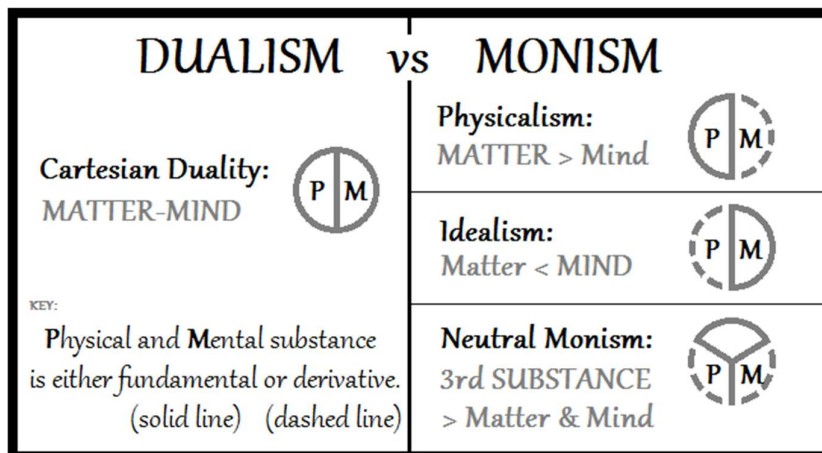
DUALISM vs MONISM

Cartesian Duality:
MATTER-MIND

P M

KEY:
Physical and Mental substance is either fundamental or derivative.
(solid line) (dashed line)

Physicalism:
MATTER > Mind

P M

Idealism:
Matter < MIND

P M

Neutral Monism:
3rd SUBSTANCE > Matter & Mind

P M